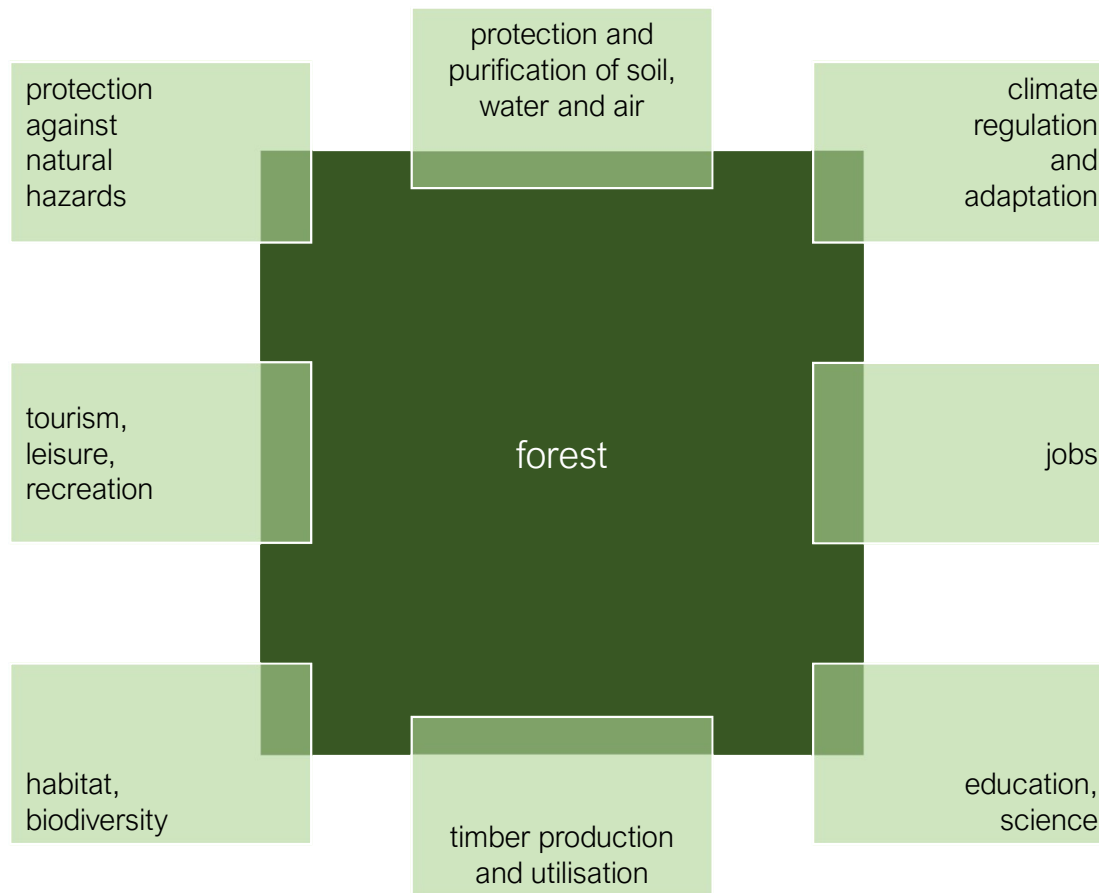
protection against natural hazards

protection and purification of soil, water and air

climate regulation and adaptation

tourism, leisure, recreation

forest

jobs

habitat, biodiversity

timber production and utilisation

education, science